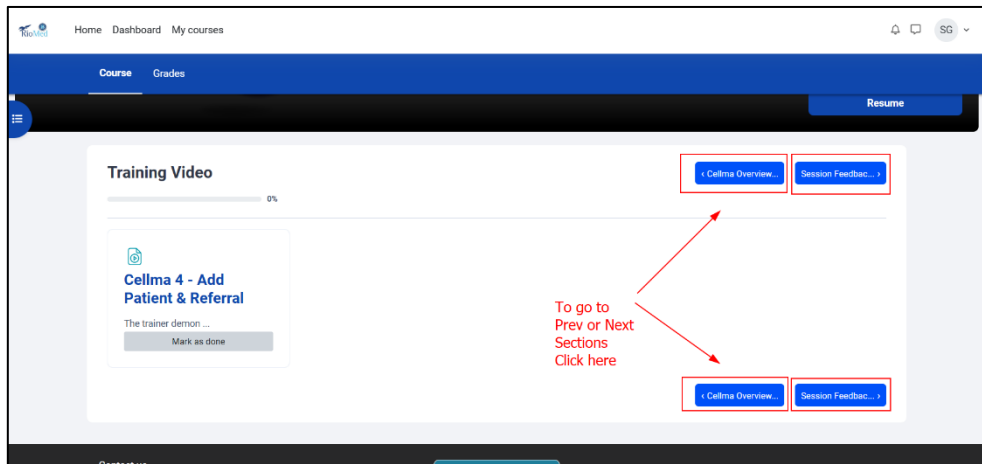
RioMed

Home Dashboard My courses

SG

Course Grades

Resume

Training Video

0%

‹ Cellma Overview...

Session Feedbac... ›

Cellma 4 - Add Patient & Referral

The trainer demon ...

Mark as done

To go to Prev or Next Sections Click here

‹ Cellma Overview...

Session Feedbac... ›

Contact us